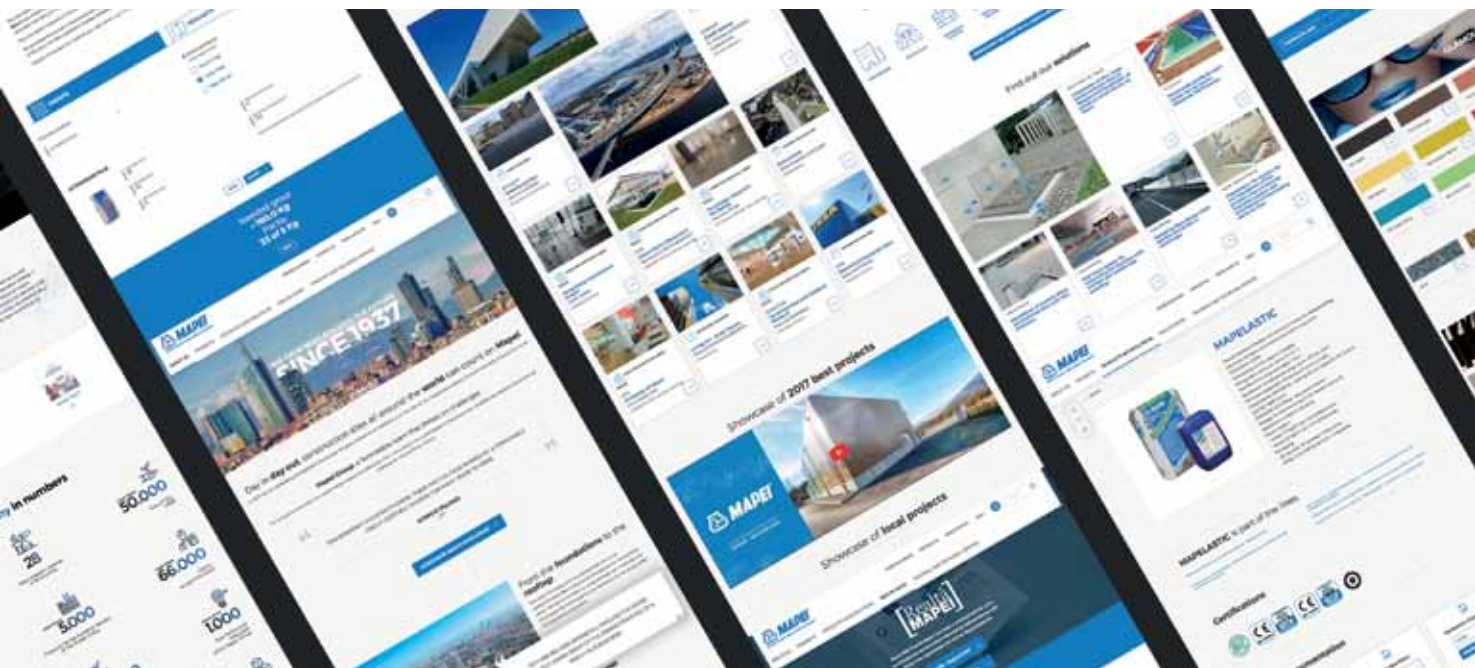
MAPEI

SINCE 1937

Day in day out, construction sites all around the world can count on Mapei

From the foundations to the rooftop

in numbers

50.000

28

66.000

5.000

1.000

Showcase of 2017 best projects

MAPEI

Showcase of local projects

MAPEI

Find out our solutions

MAPEI

MAPELASTIC

MAPELASTIC is part of the lines

Certifications

CE

CE